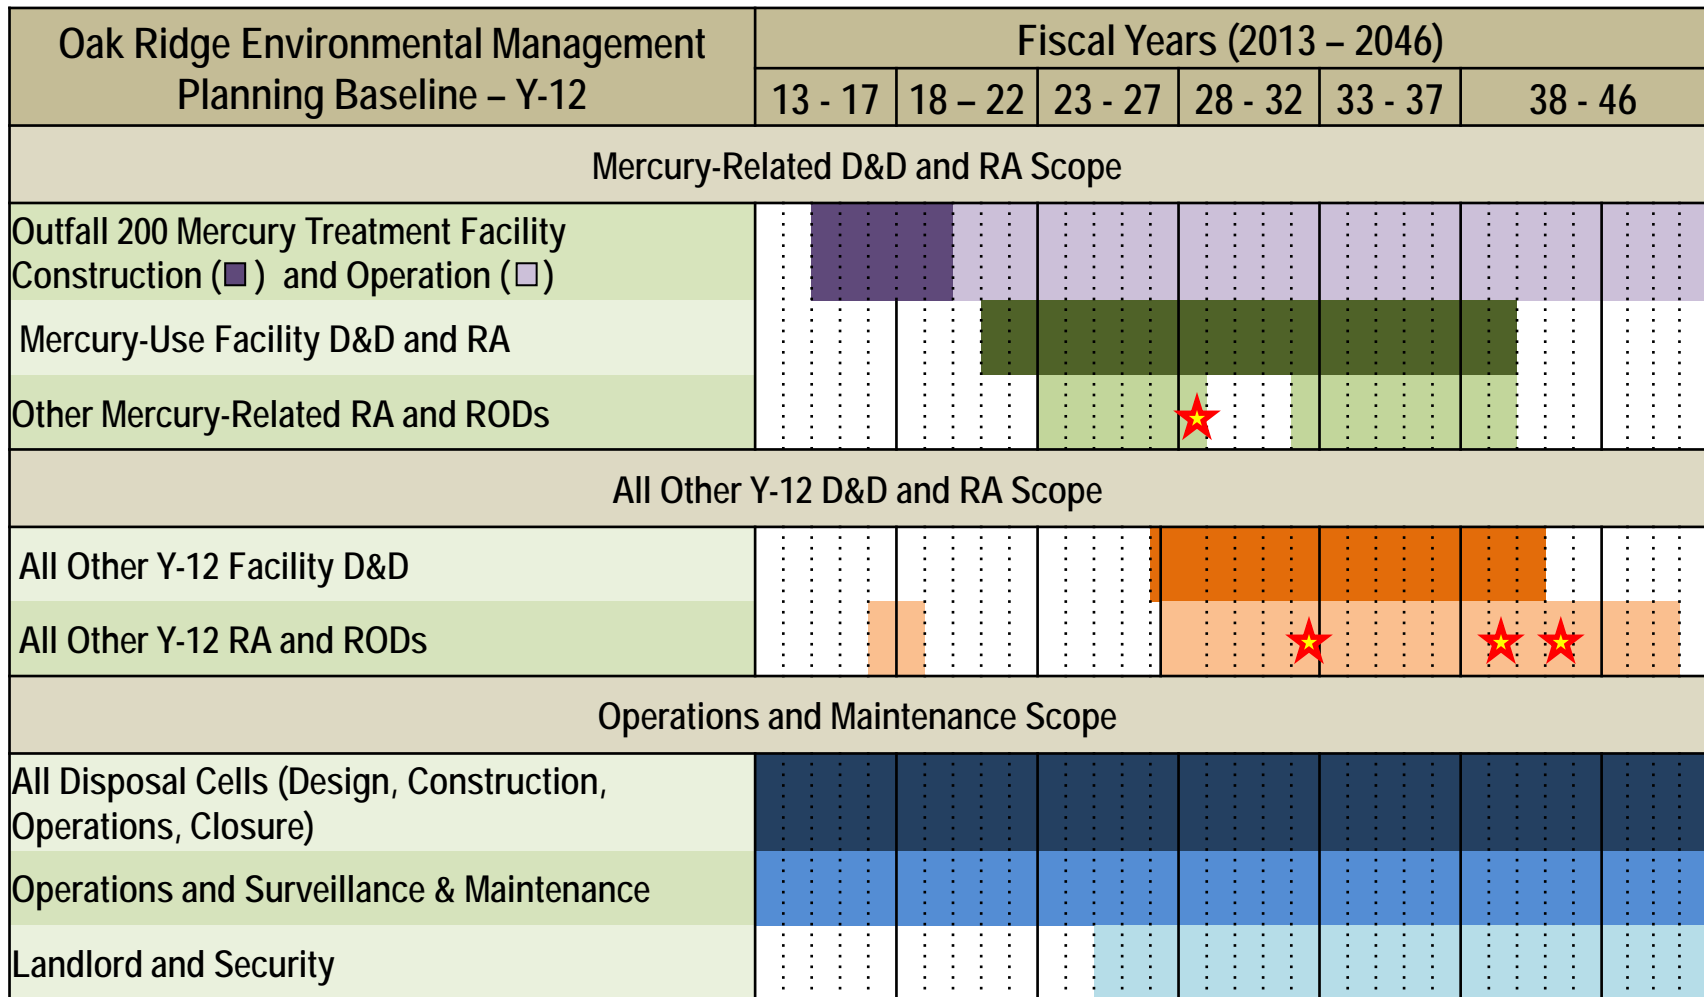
| Oak Ridge Environmental Management Planning Baseline – Y-12 | Fiscal Years (2013 – 2046) | | | | | |
|---|---|---|---|---|---|---|
| | 13 - 17 | 18 – 22 | 23 - 27 | 28 - 32 | 33 - 37 | 38 - 46 |
| Mercury-Related D&D and RA Scope | | | | | | |
| Outfall 200 Mercury Treatment Facility Construction (■) and Operation (□) | | | | | | |
| Mercury-Use Facility D&D and RA | | | | | | |
| Other Mercury-Related RA and RODs | | | | | | |
| All Other Y-12 D&D and RA Scope | | | | | | |
| All Other Y-12 Facility D&D | | | | | | |
| All Other Y-12 RA and RODs | | | | | | |
| Operations and Maintenance Scope | | | | | | |
| All Disposal Cells (Design, Construction, Operations, Closure) | | | | | | |
| Operations and Surveillance & Maintenance | | | | | | |
| Landlord and Security | | | | | | |